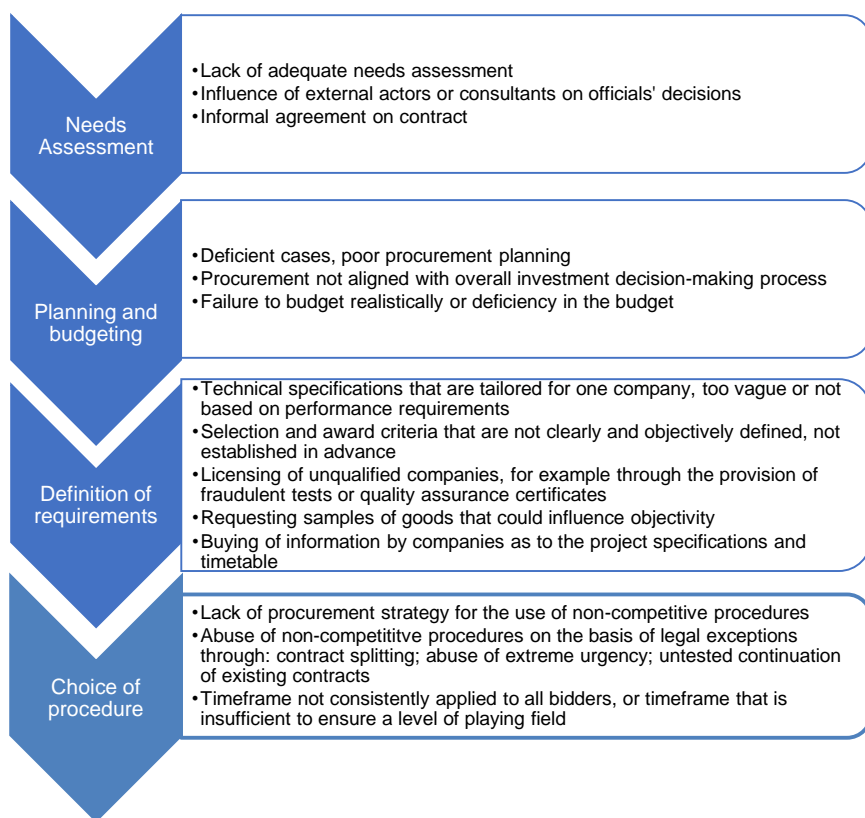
Needs Assessment

•Lack of adequate needs assessment
•Influence of external actors or consultants on officials' decisions
•Informal agreement on contract

Planning and budgeting

•Deficient cases, poor procurement planning
•Procurement not aligned with overall investment decision-making process
•Failure to budget realistically or deficiency in the budget

Definition of requirements

•Technical specifications that are tailored for one company, too vague or not based on performance requirements
•Selection and award criteria that are not clearly and objectively defined, not established in advance
•Licensing of unqualified companies, for example through the provision of fraudulent tests or quality assurance certificates
•Requesting samples of goods that could influence objectivity
•Buying of information by companies as to the project specifications and timetable

Choice of procedure

•Lack of procurement strategy for the use of non-competitive procedures
•Abuse of non-competititve procedures on the basis of legal exceptions through: contract splitting; abuse of extreme urgency; untested continuation of existing contracts
•Timeframe not consistently applied to all bidders, or timeframe that is insufficient to ensure a level of playing field